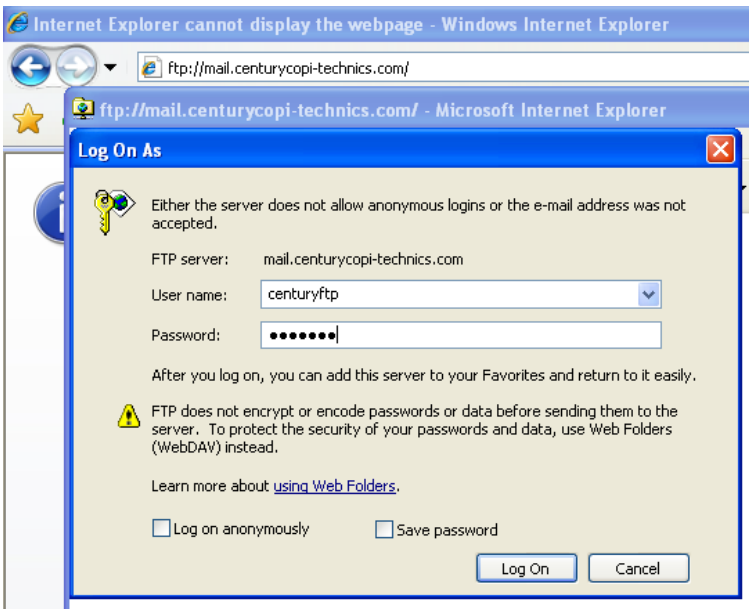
Internet Explorer cannot display the webpage - Windows Internet Explorer

ftp://mail.centurycopi-technics.com/

ftp://mail.centurycopi-technics.com/ - Microsoft Internet Explorer

Log On As

Either the server does not allow anonymous logins or the e-mail address was not accepted.

FTP server: mail.centurycopi-technics.com

User name: centuryftp

Password: •••••••

After you log on, you can add this server to your Favorites and return to it easily.

FTP does not encrypt or encode passwords or data before sending them to the server. To protect the security of your passwords and data, use Web Folders (WebDAV) instead.

Learn more about using Web Folders.

Log on anonymously

Save password

Log On

Cancel